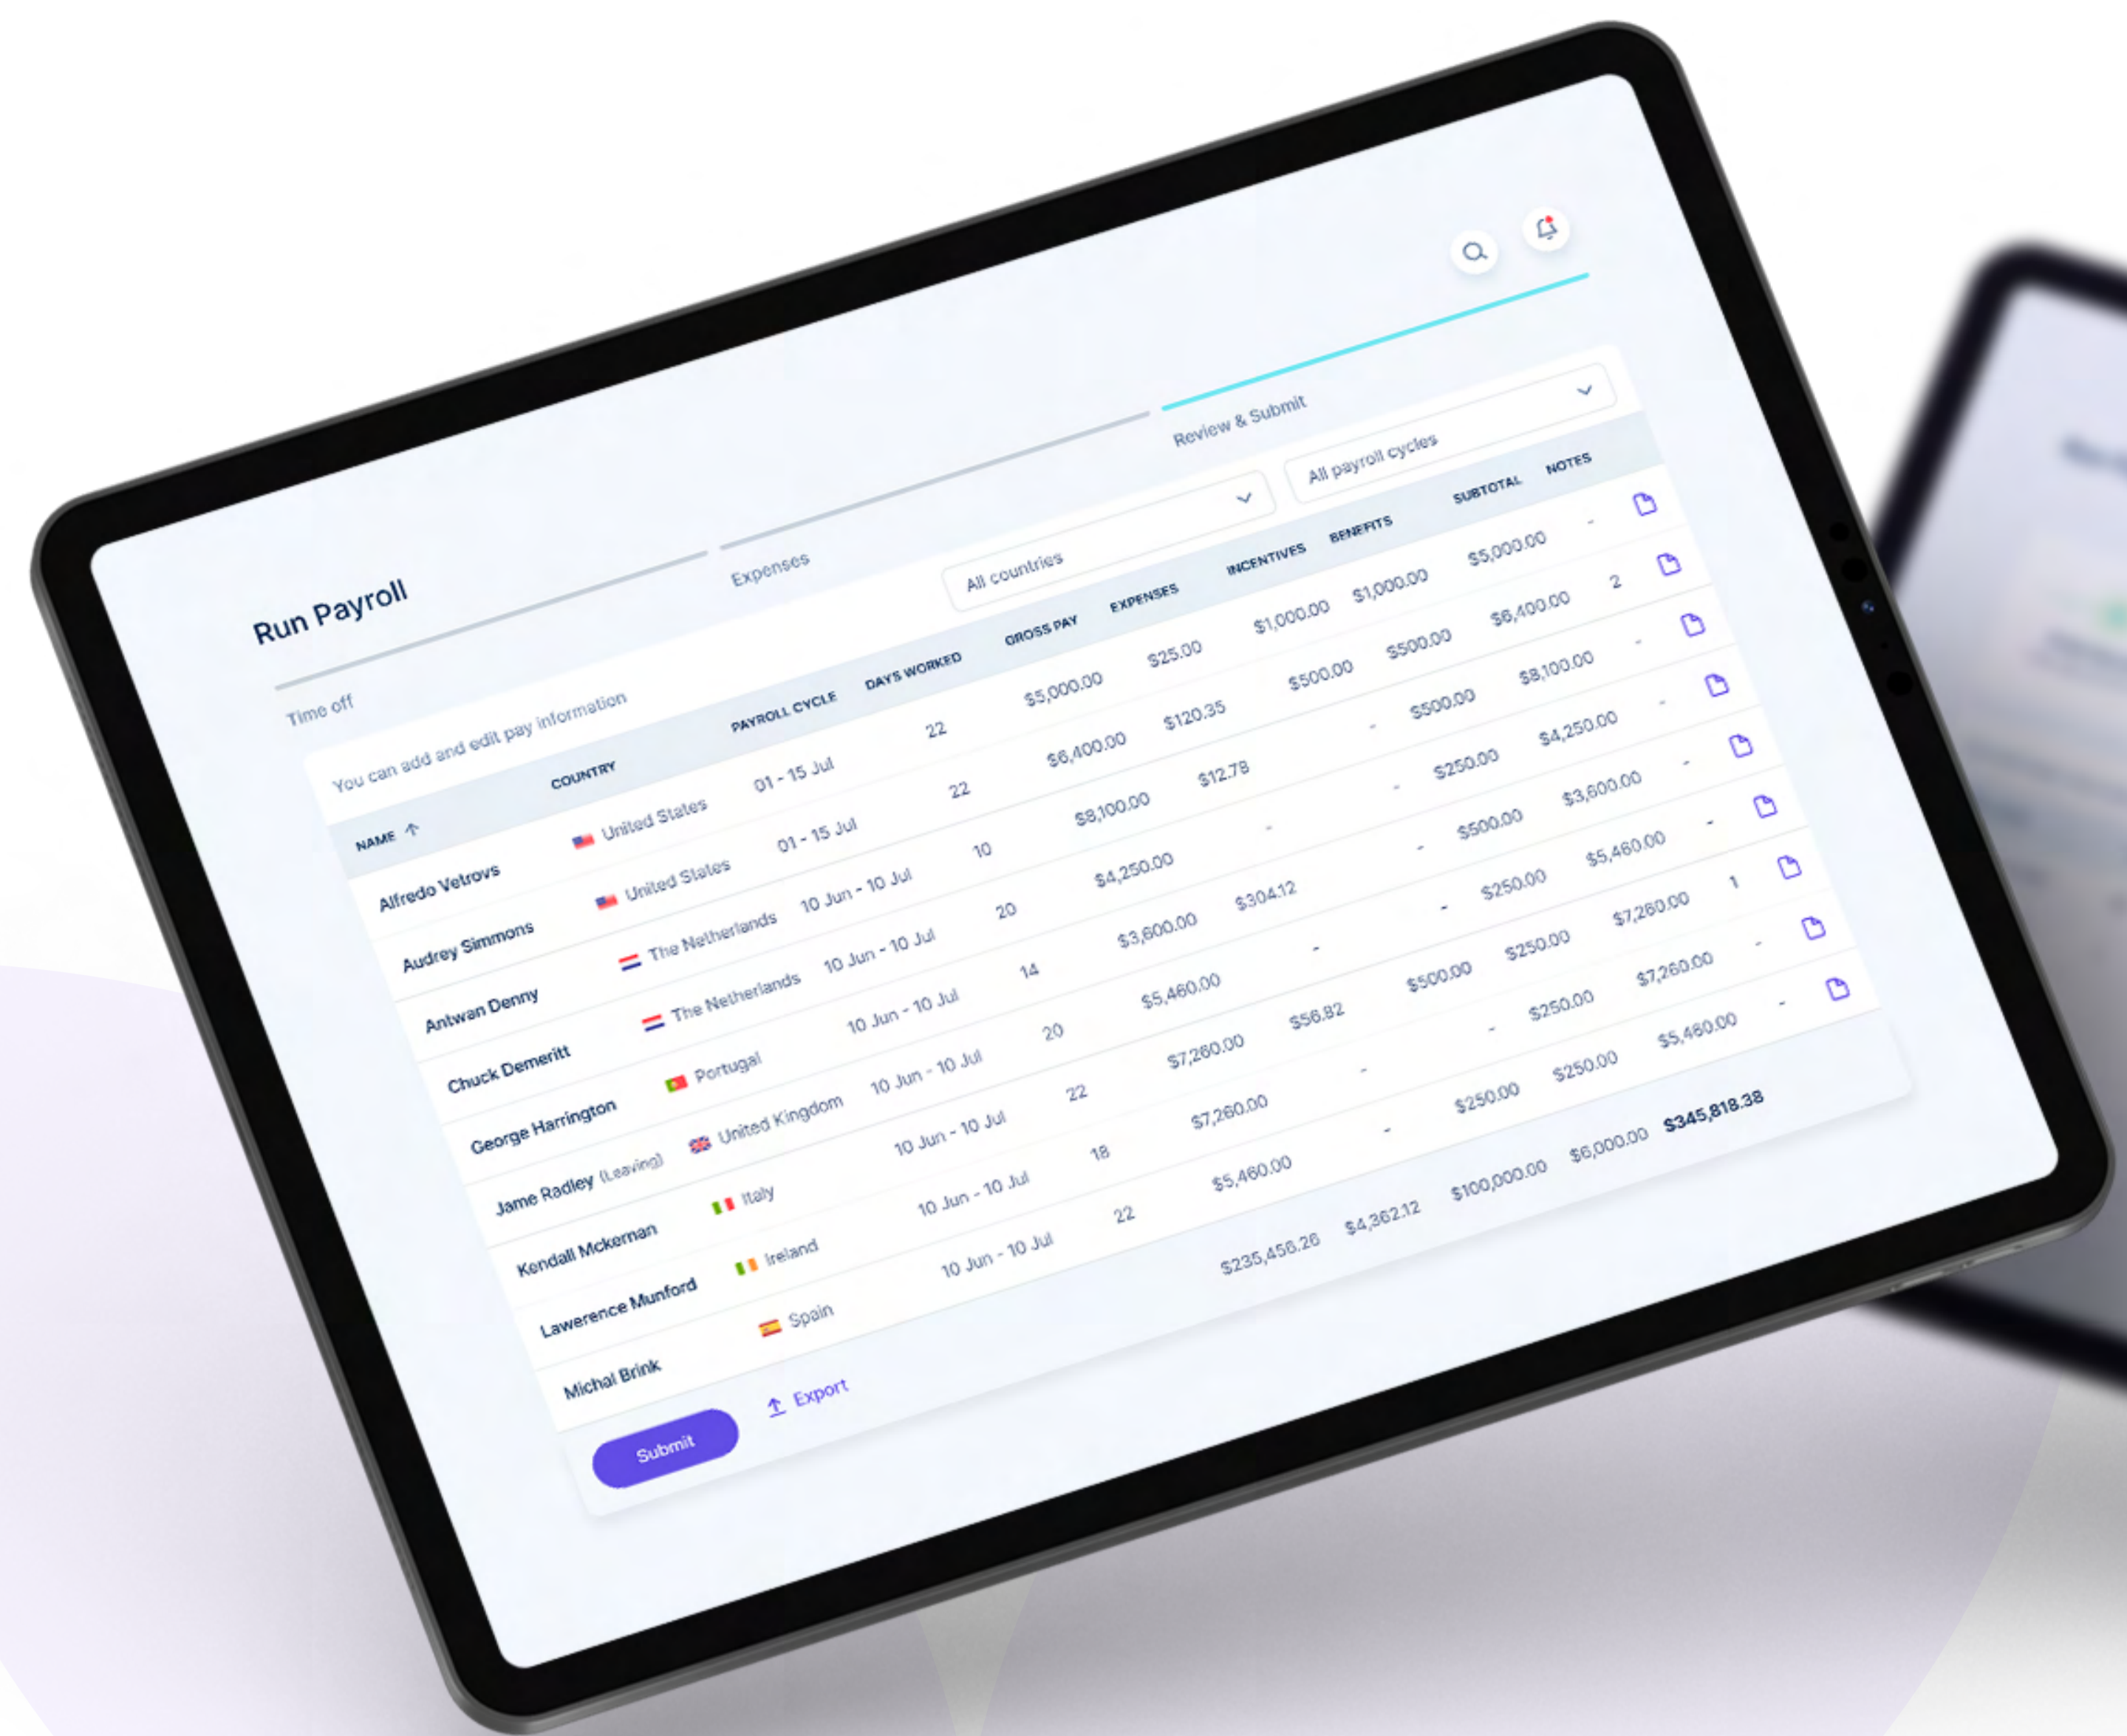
Run Payroll

Time off

Expenses

Review & Submit

You can add and edit pay information

All countries

All payroll cycles

| NAME ↑ | COUNTRY | PAYROLL CYCLE | DAYS WORKED | GROSS PAY | EXPENSES | INCENTIVES | BENEFITS | SUBTOTAL | NOTES |
|---|---|---|---|---|---|---|---|---|---|
| Alfredo Vetrovs | United States | 01 - 15 Jul | 22 | $5,000.00 | $25.00 | $1,000.00 | $1,000.00 | $5,000.00 | - |
| Audrey Simmons | United States | 01 - 15 Jul | 22 | $6,400.00 | $120.35 | $500.00 | $500.00 | $6,400.00 | 2 |
| Antwan Denny | The Netherlands | 10 Jun - 10 Jul | 10 | $8,100.00 | $12.78 | - | $500.00 | $8,100.00 | - |
| Chuck Demeritt | The Netherlands | 10 Jun - 10 Jul | 20 | $4,250.00 | - | - | $250.00 | $4,250.00 | - |
| George Harrington | Portugal | 10 Jun - 10 Jul | 14 | $3,600.00 | $304.12 | - | $500.00 | $3,600.00 | - |
| Jame Radley (Leaving) | United Kingdom | 10 Jun - 10 Jul | 20 | $5,460.00 | - | - | $250.00 | $5,460.00 | 1 |
| Kendall Mckernan | Italy | 10 Jun - 10 Jul | 22 | $7,260.00 | $56.82 | $500.00 | $250.00 | $7,260.00 | - |
| Lawerence Munford | Ireland | 10 Jun - 10 Jul | 18 | $7,260.00 | - | - | $250.00 | $7,260.00 | - |
| Michal Brink | Spain | 10 Jun - 10 Jul | 22 | $5,460.00 | - | $250.00 | $250.00 | $5,460.00 | - |
| | | | | $235,456.26 | $4,362.12 | $100,000.00 | $6,000.00 | $345,818.38 | |

Submit

Export